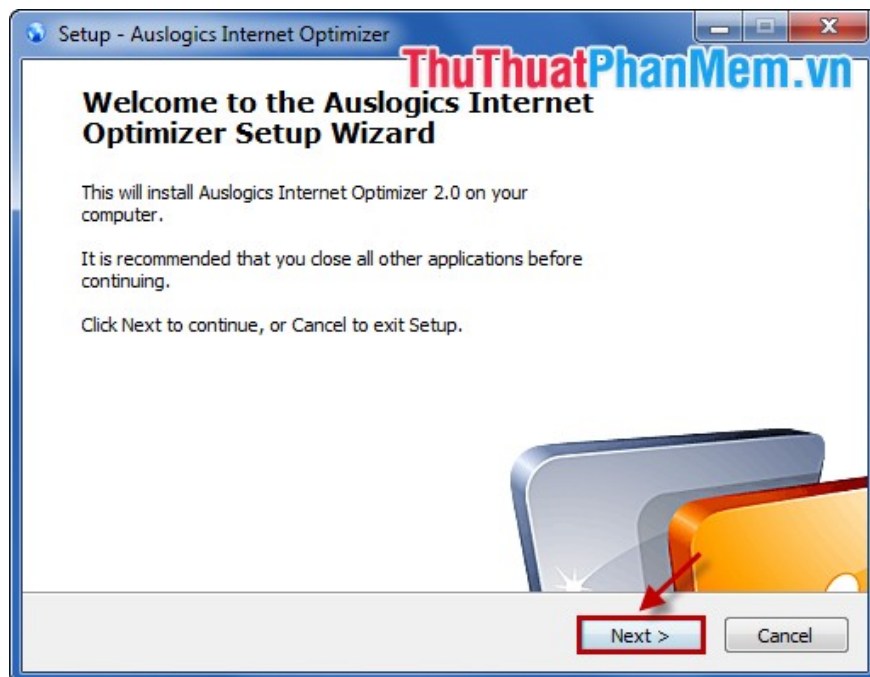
Setup - Auslogics Internet Optimizer

ThuThuatPhanMem.vn

Welcome to the Auslogics Internet Optimizer Setup Wizard

This will install Auslogics Internet Optimizer 2.0 on your computer.

It is recommended that you close all other applications before continuing.

Click Next to continue, or Cancel to exit Setup.

Next >

Cancel